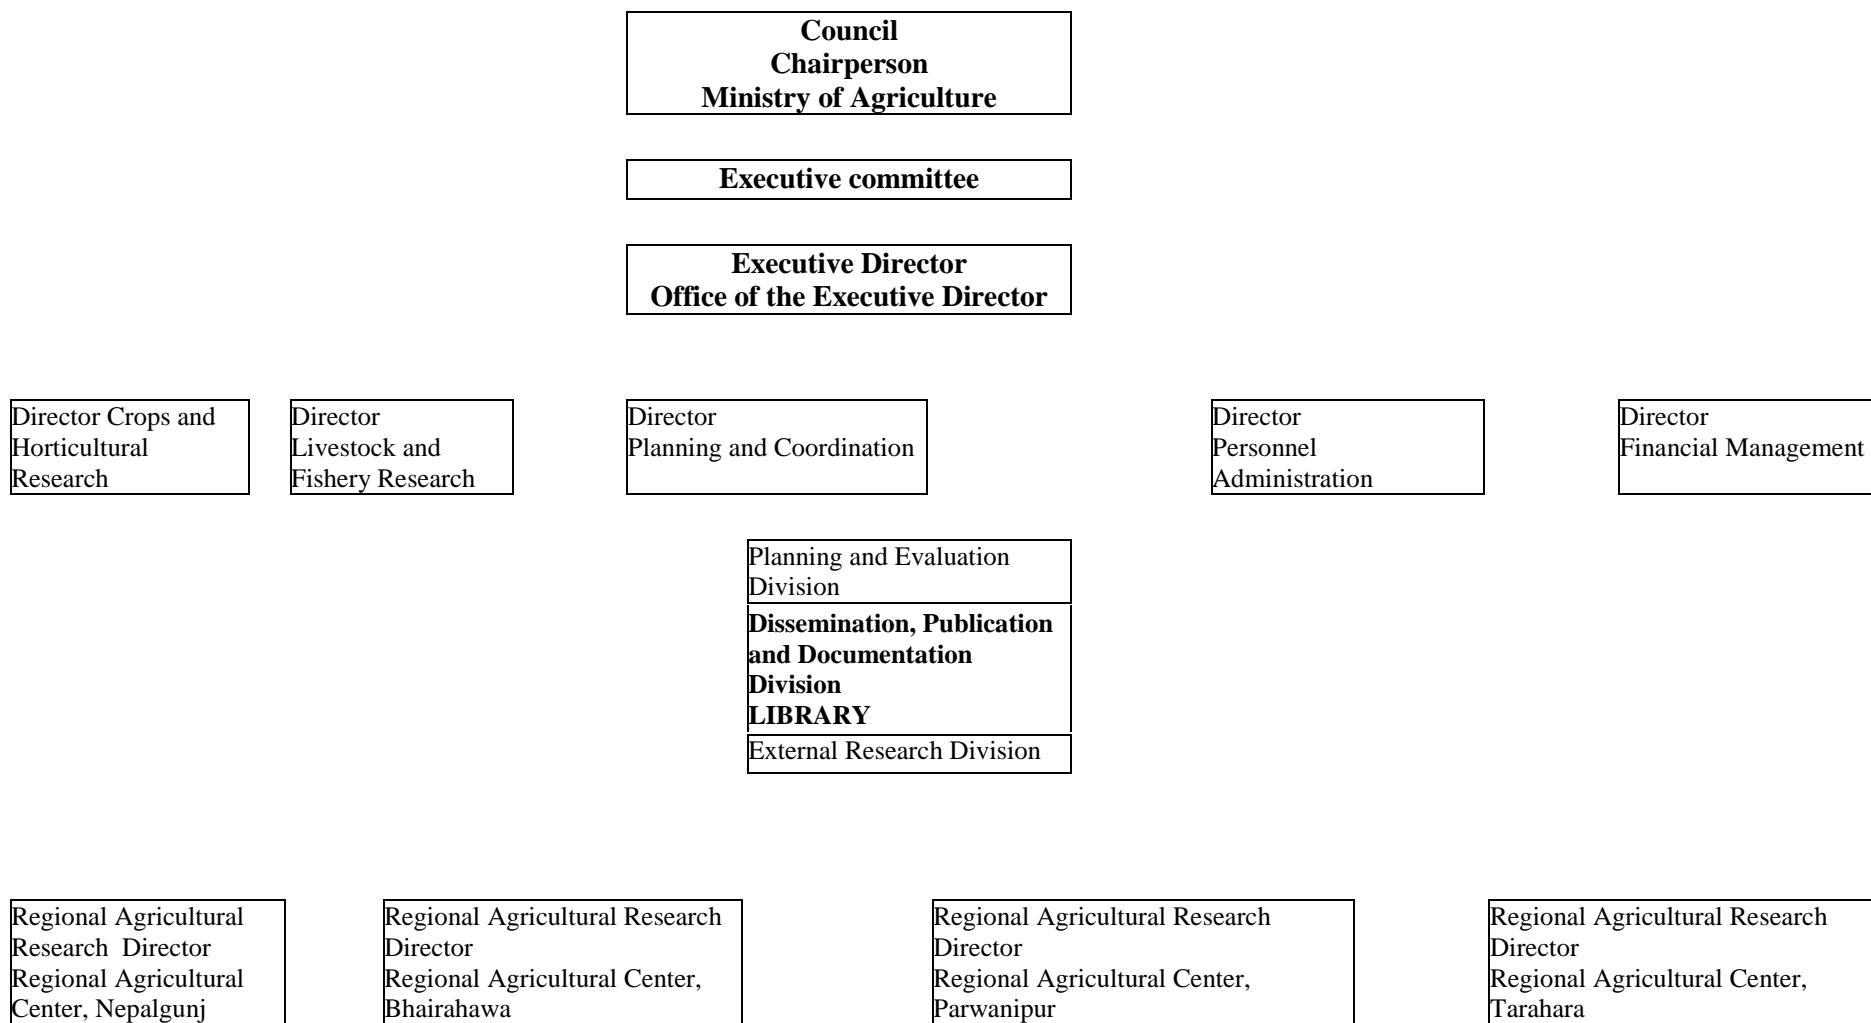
**Council**
**Chairperson**
**Ministry of Agriculture**

**Executive committee**

**Executive Director**
**Office of the Executive Director**

Director Crops and Horticultural Research

Director
Livestock and Fishery Research

Director
Planning and Coordination

Director
Personnel Administration

Director
Financial Management

Planning and Evaluation Division

**Dissemination, Publication and Documentation Division**
**LIBRARY**

External Research Division

Regional Agricultural Research Director
Regional Agricultural Center, Nepalgunj

Regional Agricultural Research Director
Regional Agricultural Center, Bhairahawa

Regional Agricultural Research Director
Regional Agricultural Center, Parwanipur

Regional Agricultural Research Director
Regional Agricultural Center, Tarahara